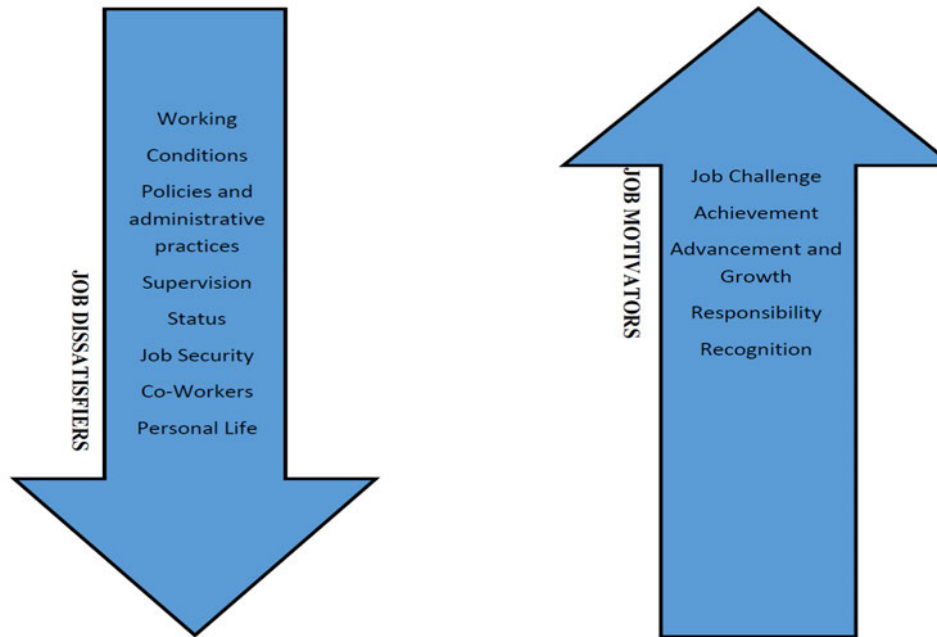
JOB DISSATISFIERS

Working

Conditions

Policies and administrative practices

Supervision

Status

Job Security

Co-Workers

Personal Life

JOB MOTIVATORS

Job Challenge

Achievement

Advancement and Growth

Responsibility

Recognition